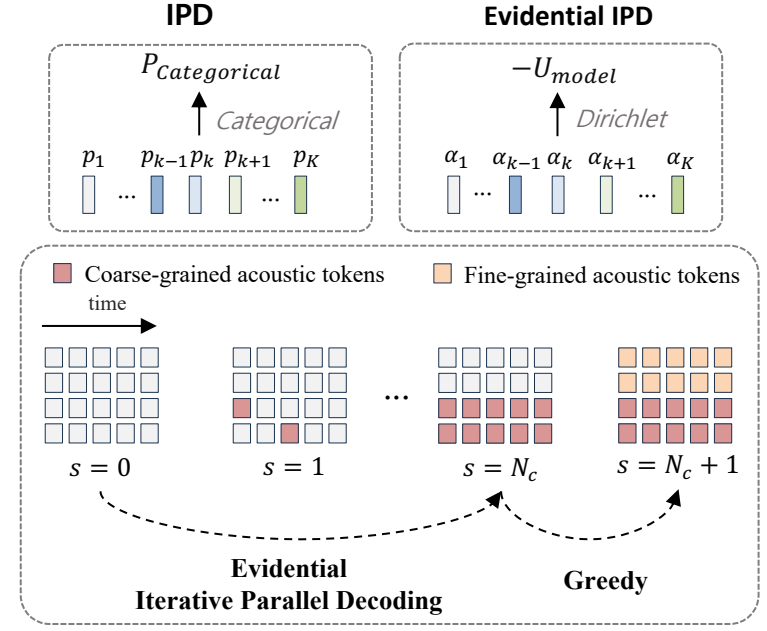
IPD

$P_{Categorical}$

Categorical

$p_1$ … $p_{k-1}$ $p_k$ $p_{k+1}$ … $p_K$

Evidential IPD

$-U_{model}$

Dirichlet

$\alpha_1$ … $\alpha_{k-1}$ $\alpha_k$ $\alpha_{k+1}$ … $\alpha_K$

Coarse-grained acoustic tokens

Fine-grained acoustic tokens

time

…

$s = 0$

$s = 1$

$s = N_c$

$s = N_c + 1$

Evidential
Iterative Parallel Decoding

Greedy